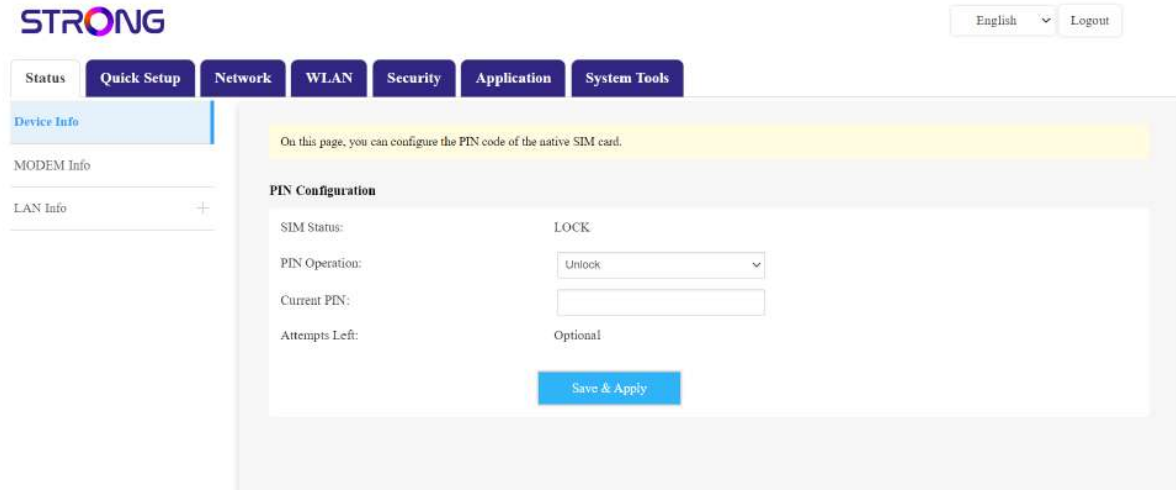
STRONG

English Logout

Status Quick Setup Network WLAN Security Application System Tools

Device Info

MODEM Info

LAN Info +

On this page, you can configure the PIN code of the native SIM card.

PIN Configuration

SIM Status: LOCK

PIN Operation: Unlock

Current PIN:

Attempts Left: Optional

Save & Apply